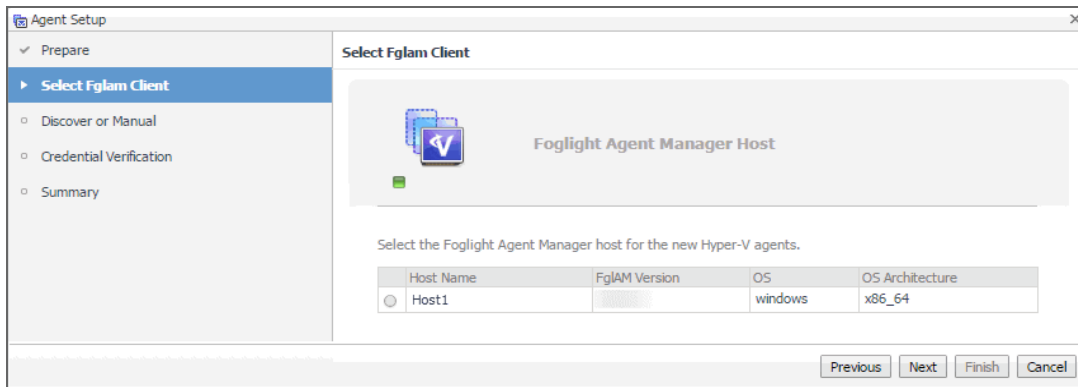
Agent Setup

Prepare

Select Fglam Client

Discover or Manual

Credential Verification

Summary

Select Fglam Client

Foglight Agent Manager Host

Select the Foglight Agent Manager host for the new Hyper-V agents.

| | Host Name | FglAM Version | OS | OS Architecture |
|---|---|---|---|---|
| | Host1 | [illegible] | windows | x86_64 |

Previous Next Finish Cancel